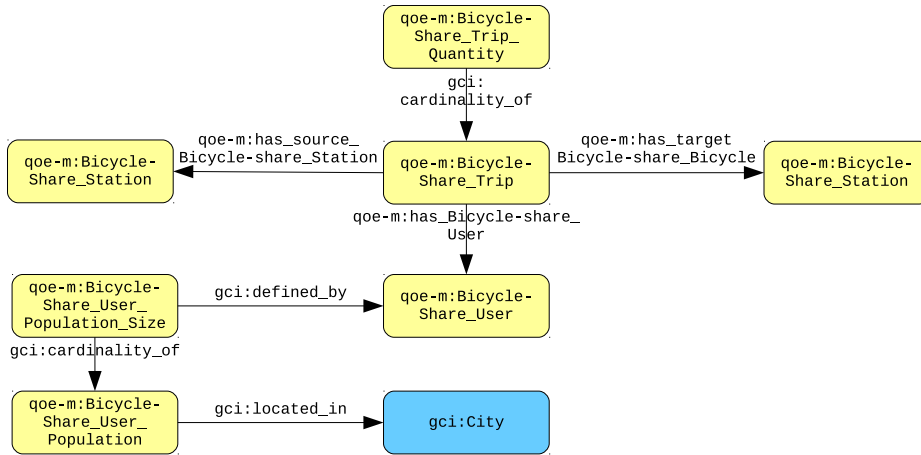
qoe-m:Bicycle-Share_Trip_Quantity

gci:cardinality_of

qoe-m:Bicycle-Share_Station

qoe-m:has_source_Bicycle-share_Station

qoe-m:Bicycle-Share_Trip

qoe-m:has_target Bicycle-share_Bicycle

qoe-m:Bicycle-Share_Station

qoe-m:has_Bicycle-share_User

qoe-m:Bicycle-Share_User_Population_Size

gci:defined_by

qoe-m:Bicycle-Share_User

gci:cardinality_of

qoe-m:Bicycle-Share_User_Population

gci:located_in

gci:City